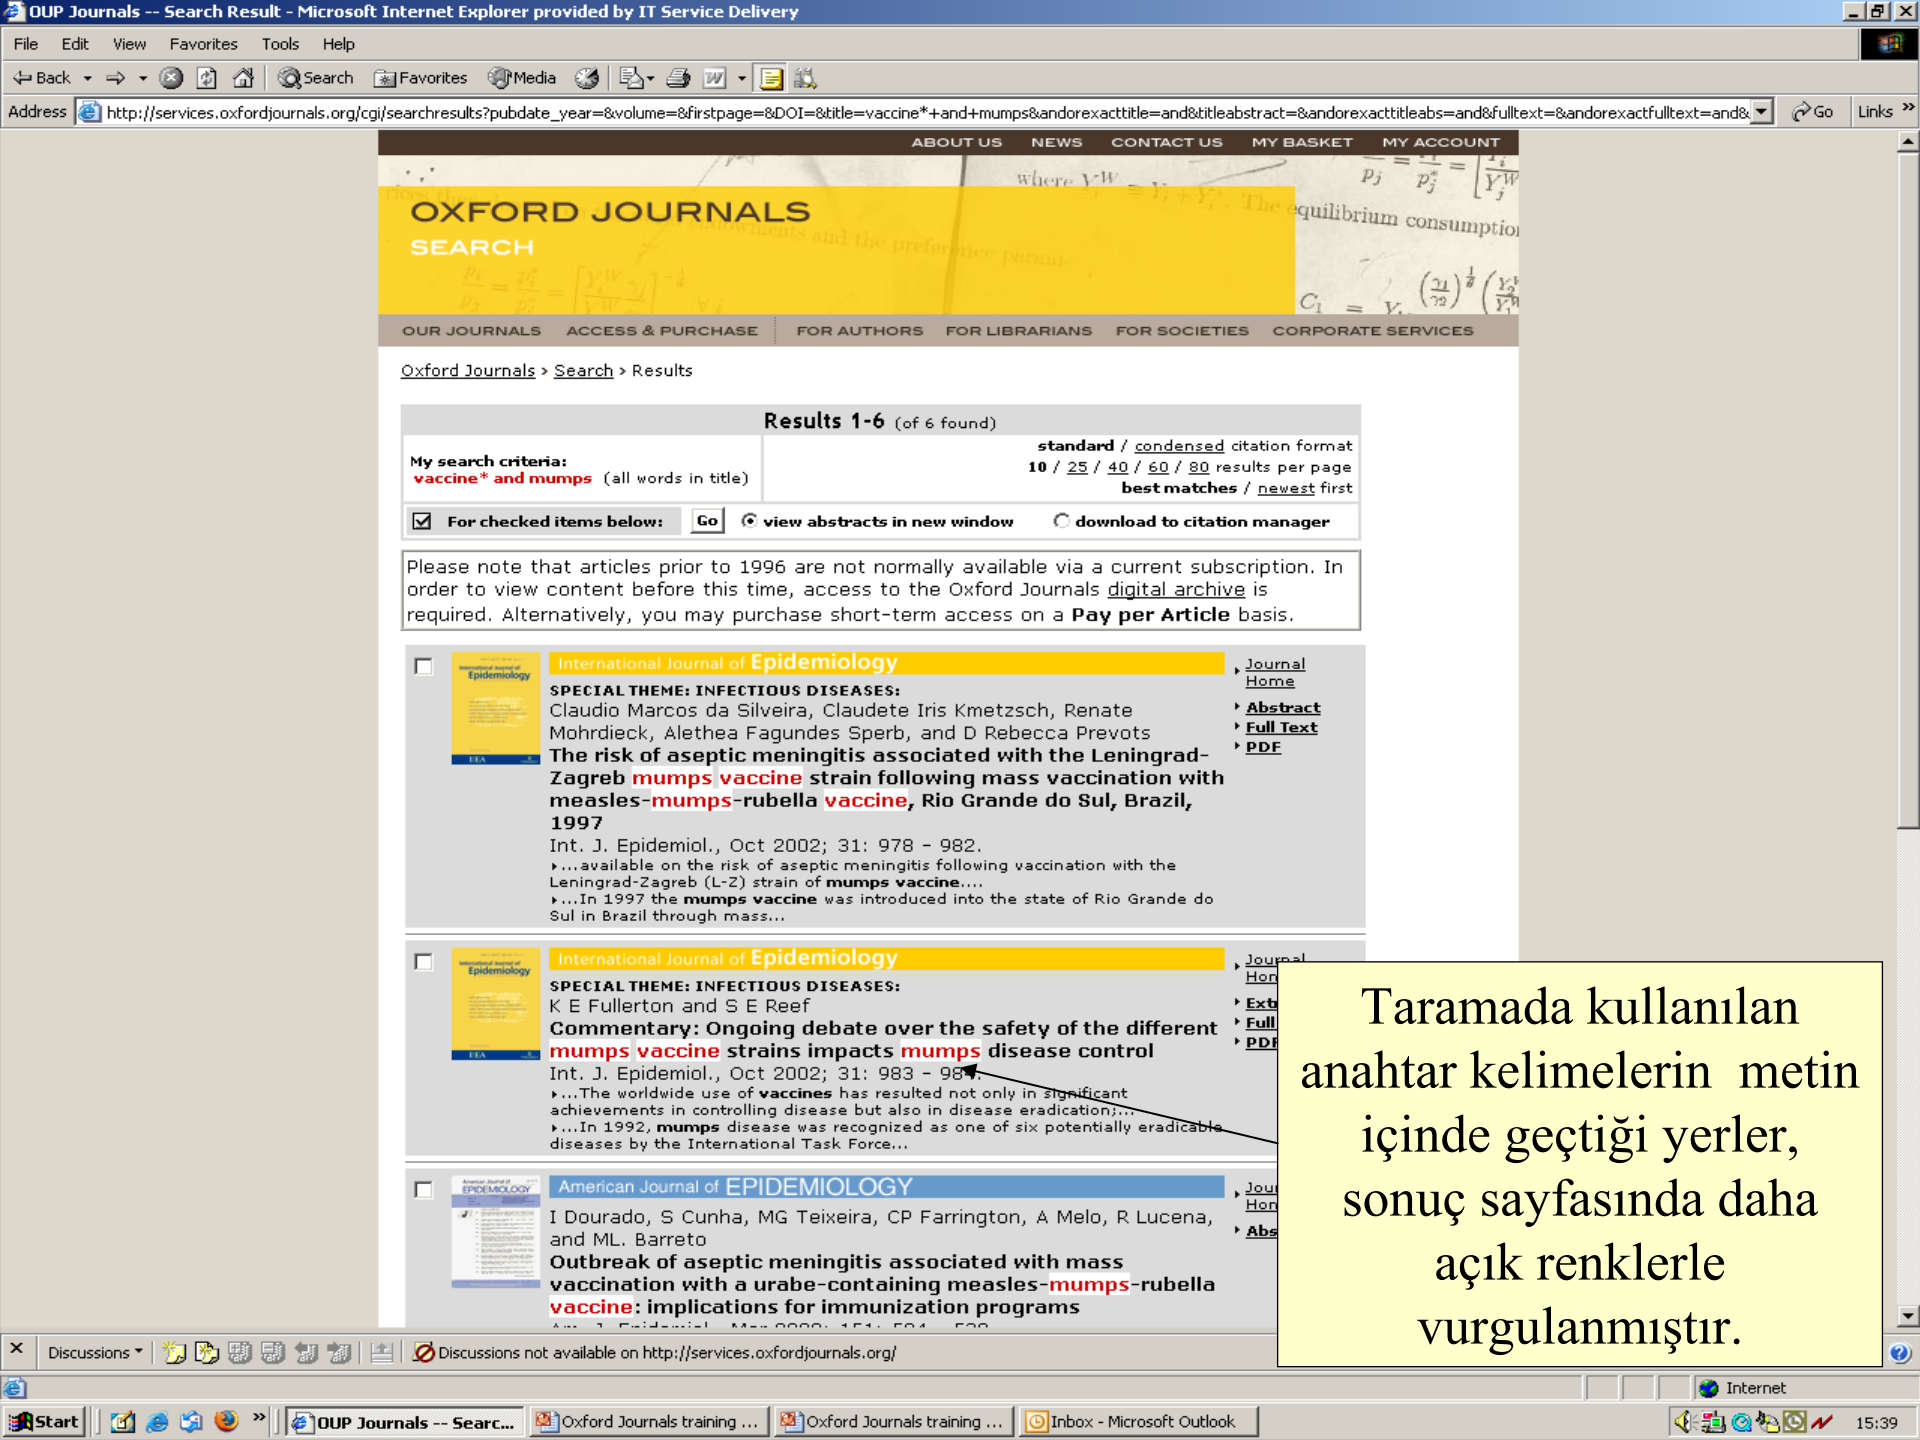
OUP Journals -- Search Result - Microsoft Internet Explorer provided by IT Service Delivery

File Edit View Favorites Tools Help

Back Search Favorites Media

Address http://services.oxfordjournals.org/cgi/searchresults?pubdate_year=&volume=&firstpage=&DOI=&title=vaccine*+and+mumps&andorexacttitle=and&titleabstract=&andorexacttitleabs=and&fulltext=&andorexactfulltext=and& Go Links

ABOUT US NEWS CONTACT US MY BASKET MY ACCOUNT

OXFORD JOURNALS
SEARCH

OUR JOURNALS ACCESS & PURCHASE FOR AUTHORS FOR LIBRARIANS FOR SOCIETIES CORPORATE SERVICES

Oxford Journals > Search > Results

Results 1-6 (of 6 found)

My search criteria:
vaccine* and mumps (all words in title)

standard / condensed citation format
10 / 25 / 40 / 60 / 80 results per page
best matches / newest first

For checked items below: Go view abstracts in new window download to citation manager

Please note that articles prior to 1996 are not normally available via a current subscription. In order to view content before this time, access to the Oxford Journals digital archive is required. Alternatively, you may purchase short-term access on a Pay per Article basis.

International Journal of Epidemiology
SPECIAL THEME: INFECTIOUS DISEASES:
Claudio Marcos da Silveira, Claudete Iris Kmetzsch, Renate Mohrdieck, Alethea Fagundes Sperb, and D Rebecca Prevots
The risk of aseptic meningitis associated with the Leningrad-Zagreb mumps vaccine strain following mass vaccination with measles-mumps-rubella vaccine, Rio Grande do Sul, Brazil, 1997
Int. J. Epidemiol., Oct 2002; 31: 978 - 982.
...available on the risk of aseptic meningitis following vaccination with the Leningrad-Zagreb (L-Z) strain of mumps vaccine....
...In 1997 the mumps vaccine was introduced into the state of Rio Grande do Sul in Brazil through mass...

Journal Home
Abstract
Full Text
PDF

International Journal of Epidemiology
SPECIAL THEME: INFECTIOUS DISEASES:
K E Fullerton and S E Reef
Commentary: Ongoing debate over the safety of the different mumps vaccine strains impacts mumps disease control
Int. J. Epidemiol., Oct 2002; 31: 983 - 98
...The worldwide use of vaccines has resulted not only in significant achievements in controlling disease but also in disease eradication;...
...In 1992, mumps disease was recognized as one of six potentially eradicable diseases by the International Task Force...

Journal Hon
Ext
Full
PDF

American Journal of EPIDEMIOLOGY
I Dourado, S Cunha, MG Teixeira, CP Farrington, A Melo, R Lucena, and ML. Barreto
Outbreak of aseptic meningitis associated with mass vaccination with a urabe-containing measles-mumps-rubella vaccine: implications for immunization programs

Jou Hon
Abs

Taramada kullanılan anahtar kelimelerin metin içinde geçtiği yerler, sonuç sayfasında daha açık renklerle vurgulanmıştır.

Discussions Discussions not available on http://services.oxfordjournals.org/

Internet

Start OUP Journals -- Searc... Oxford Journals training ... Oxford Journals training ... Inbox - Microsoft Outlook 15:39